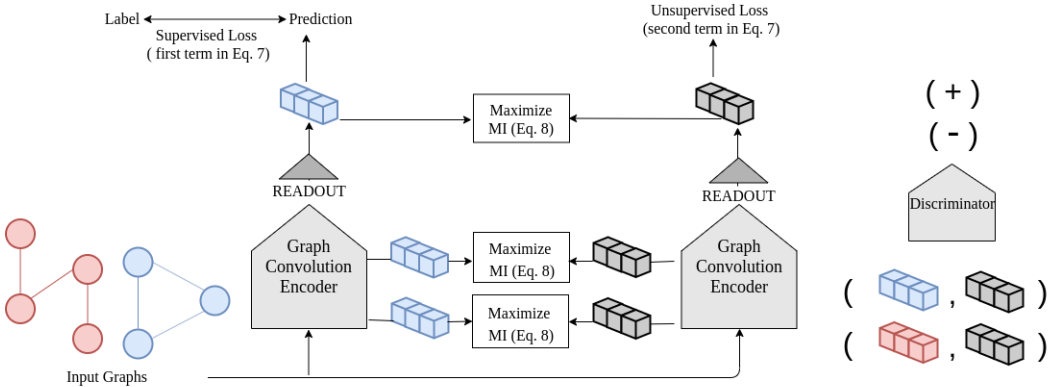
Label Supervised Loss ( first term in Eq. 7) Prediction

Unsupervised Loss (second term in Eq. 7)

Maximize MI (Eq. 8)

READOUT

READOUT

( + )

( - )

Discriminator

Graph Convolution Encoder

Maximize MI (Eq. 8)

Maximize MI (Eq. 8)

Graph Convolution Encoder

( , )

( , )

Input Graphs